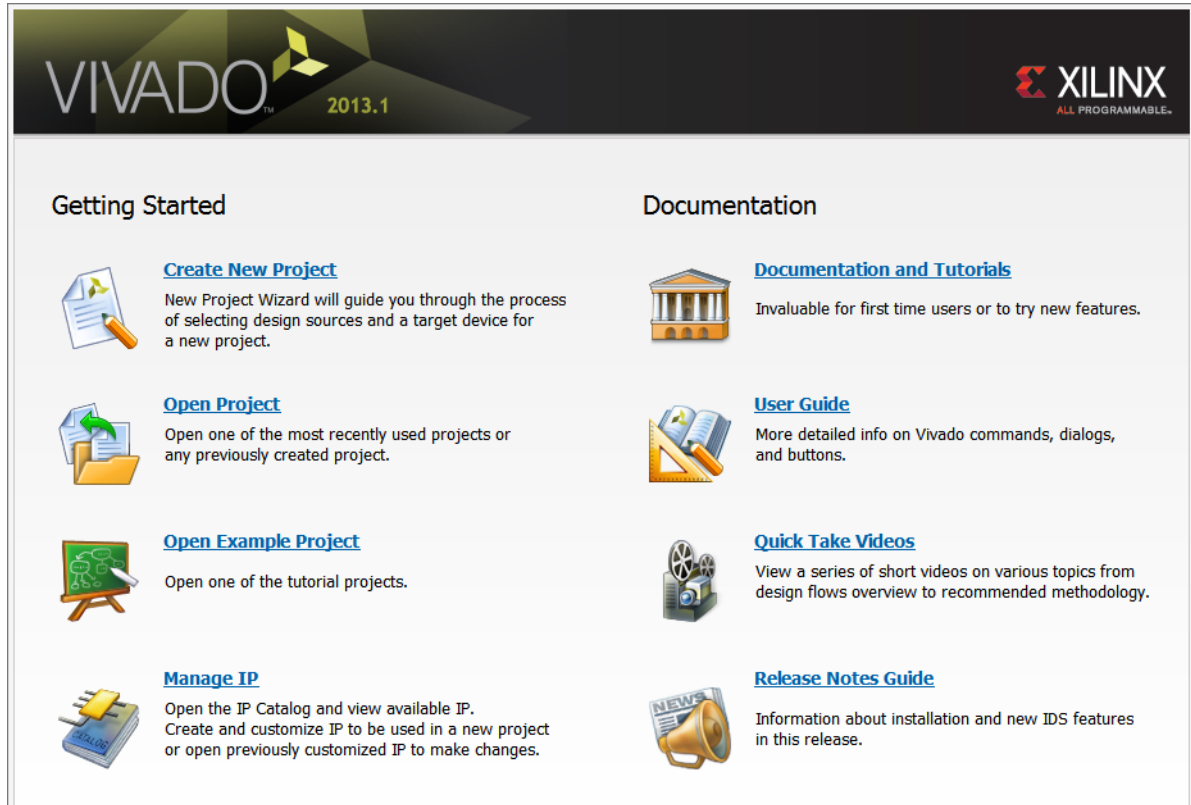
VIVADO™ 2013.1

XILINX
ALL PROGRAMMABLE.

Getting Started

Create New Project
New Project Wizard will guide you through the process of selecting design sources and a target device for a new project.

Open Project
Open one of the most recently used projects or any previously created project.

Open Example Project
Open one of the tutorial projects.

Manage IP
Open the IP Catalog and view available IP. Create and customize IP to be used in a new project or open previously customized IP to make changes.

CATALOG

Documentation

Documentation and Tutorials
Invaluable for first time users or to try new features.

User Guide
More detailed info on Vivado commands, dialogs, and buttons.

Quick Take Videos
View a series of short videos on various topics from design flows overview to recommended methodology.

Release Notes Guide
Information about installation and new IDS features in this release.

NEWS